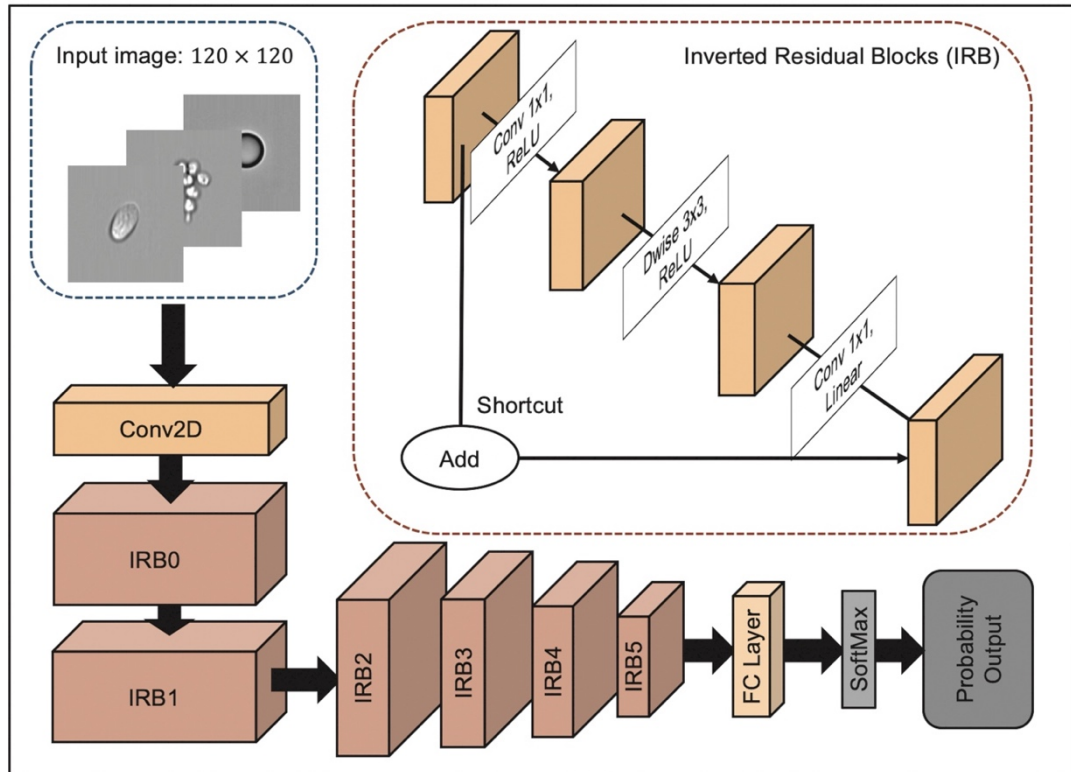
Input image: $120 \times 120$

Inverted Residual Blocks (IRB)

Conv 1x1, ReLU

Dwise 3x3, ReLU

Conv 1x1, Linear

Shortcut

Add

Conv2D

IRB0

IRB1

IRB2

IRB3

IRB4

IRB5

FC Layer

SoftMax

Probability Output